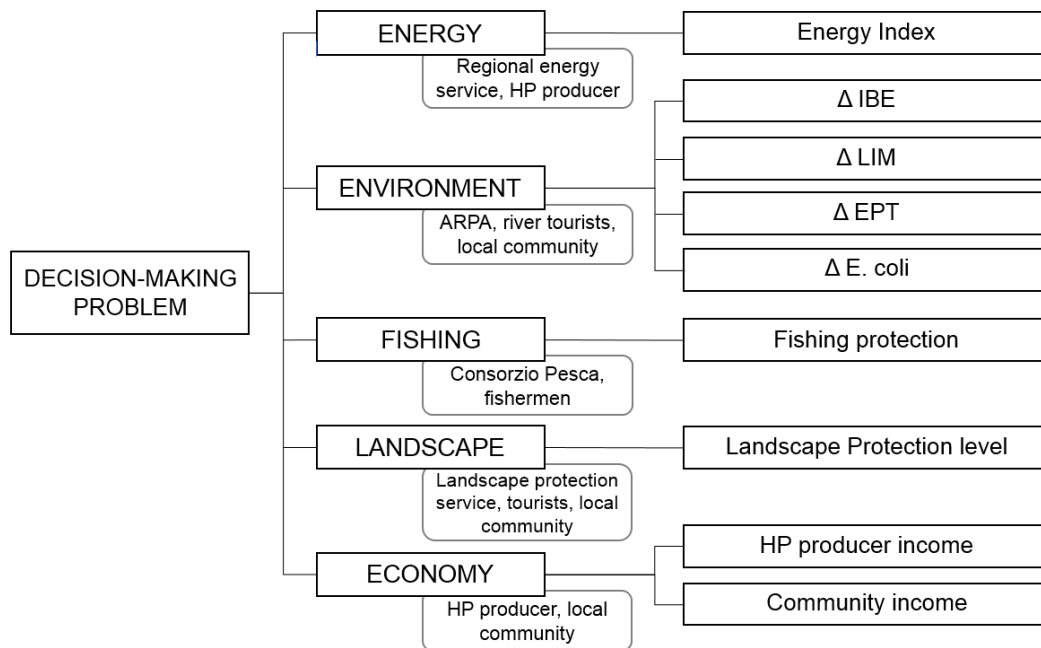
DECISION-MAKING PROBLEM

ENERGY

Regional energy service, HP producer

Energy Index

ENVIRONMENT

ARPA, river tourists, local community

Δ IBE

Δ LIM

Δ EPT

Δ E. coli

FISHING

Consorzio Pesca, fishermen

Fishing protection

LANDSCAPE

Landscape protection service, tourists, local community

Landscape Protection level

ECONOMY

HP producer, local community

HP producer income

Community income